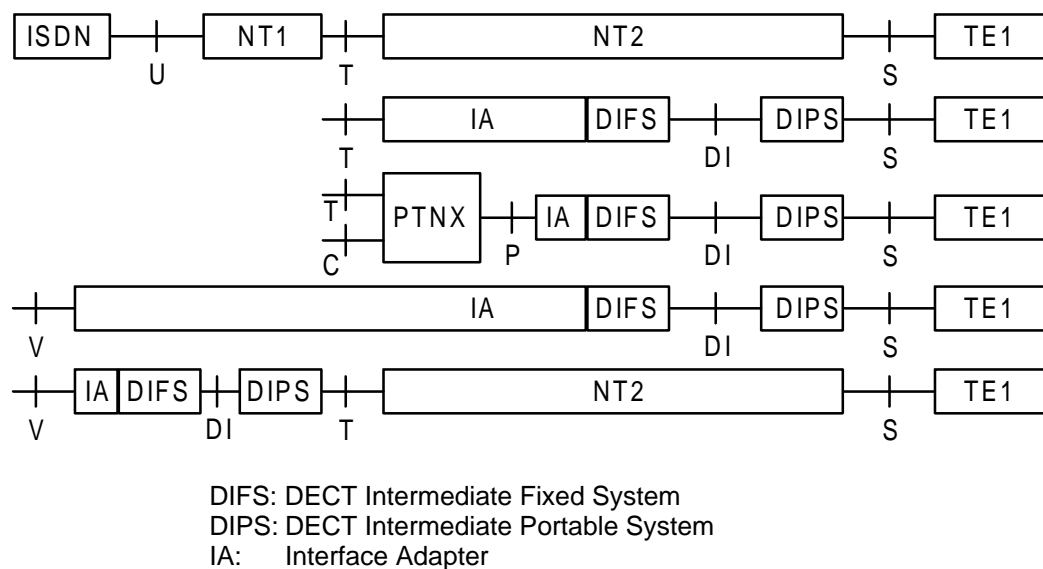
ISDN U NT1 T NT2 S TE1

T IA DIFS DI DIPS S TE1

T C PTNX P IA DIFS DI DIPS S TE1

V IA DIFS DI DIPS S TE1

V IA DIFS DI DIPS T NT2 S TE1

DIFS: DECT Intermediate Fixed System
DIPS: DECT Intermediate Portable System
IA: Interface Adapter